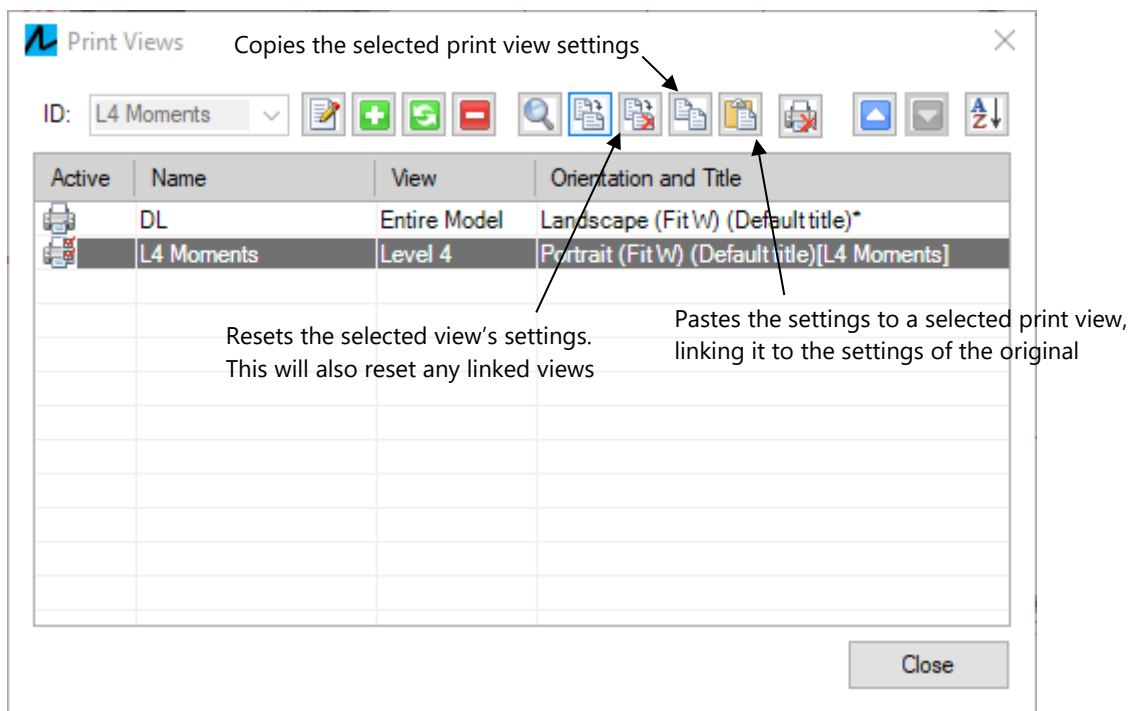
Print Views

Copies the selected print view settings

ID: L4 Moments

| Active | Name | View | Orientation and Title |
|---|---|---|---|
| | DL | Entire Model | Landscape (Fit W) (Default title)* |
| | L4 Moments | Level 4 | Portrait (Fit W) (Default title)[L4 Moments] |

Resets the selected view's settings. This will also reset any linked views

Pastes the settings to a selected print view, linking it to the settings of the original

Close